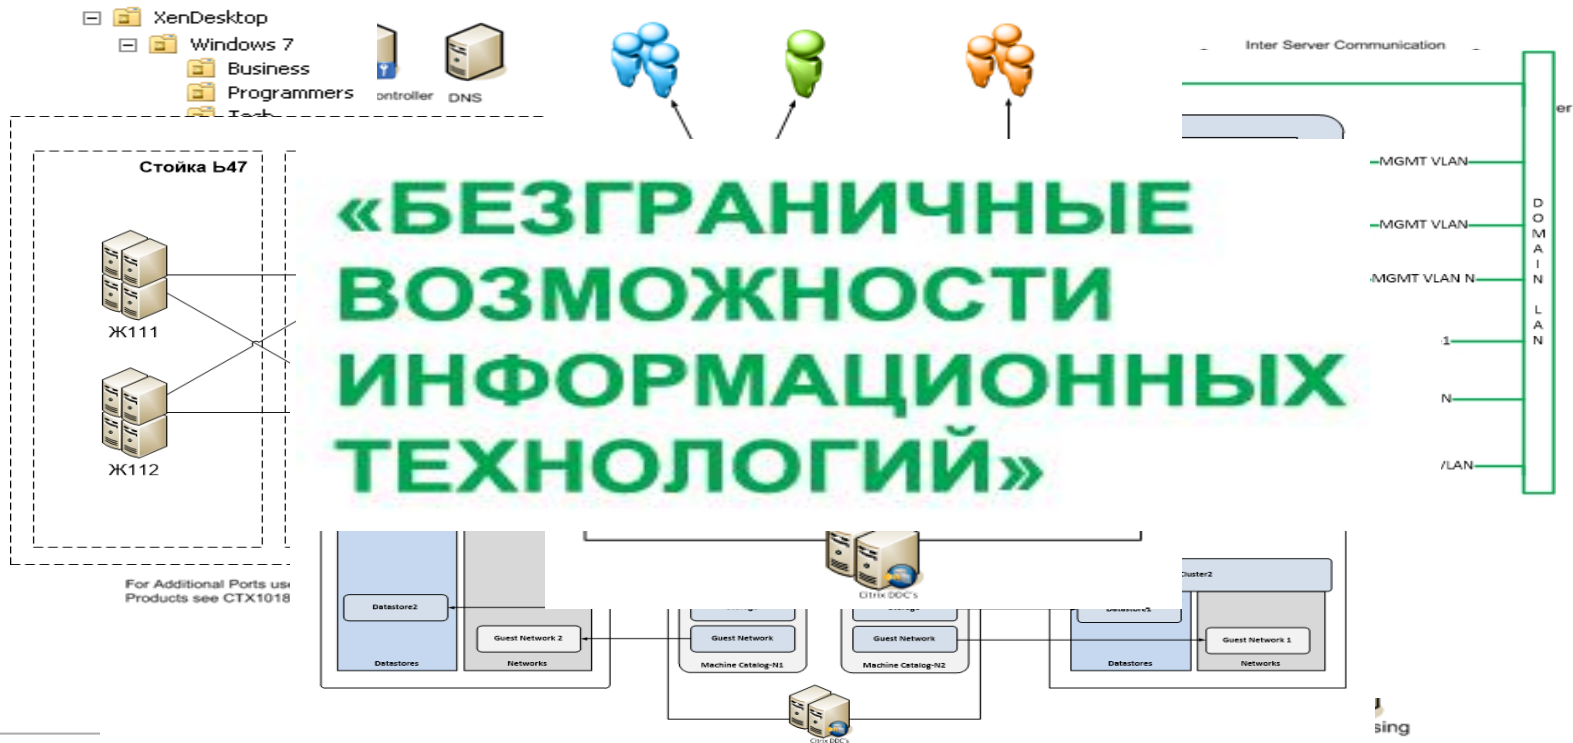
XenDesktop
Windows 7
Business
Programmers
ontroller
DNS
Inter Server Communication
Стойка Ь47
Ж111
Ж112
«БЕЗГРАНИЧНЫЕ ВОЗМОЖНОСТИ ИНФОРМАЦИОННЫХ ТЕХНОЛОГИЙ»
MGMT VLAN
MGMT VLAN
MGMT VLAN N
1
N
/LAN
D O M A I N L A N
For Additional Ports us
Products see CTX1018
Citrix DDC's
Datastore2
Guest Network 2
Guest Network
Guest Network
Guest Network 1
Datastores
Networks
Machine Catalog-N1
Machine Catalog-N2
Datastores
Networks
Cluster2
Citrix DDC's
sing